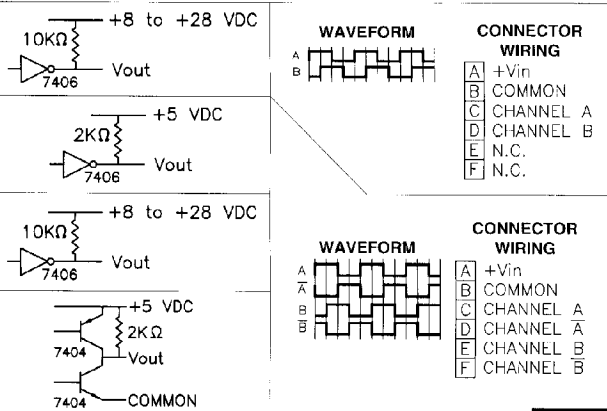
10KΩ
+8 to +28 VDC
7406
Vout

2KΩ
+5 VDC
7406
Vout

10KΩ
+8 to +28 VDC
7406
Vout

+5 VDC
2KΩ
7404
Vout
7404
COMMON

WAVEFORM
A
B

CONNECTOR WIRING
A +Vin
B COMMON
C CHANNEL A
D CHANNEL B
E N.C.
F N.C.

WAVEFORM
A
$\overline{A}$
B
$\overline{B}$

CONNECTOR WIRING
A +Vin
B COMMON
C CHANNEL A
D CHANNEL $\overline{A}$
E CHANNEL B
F CHANNEL $\overline{B}$